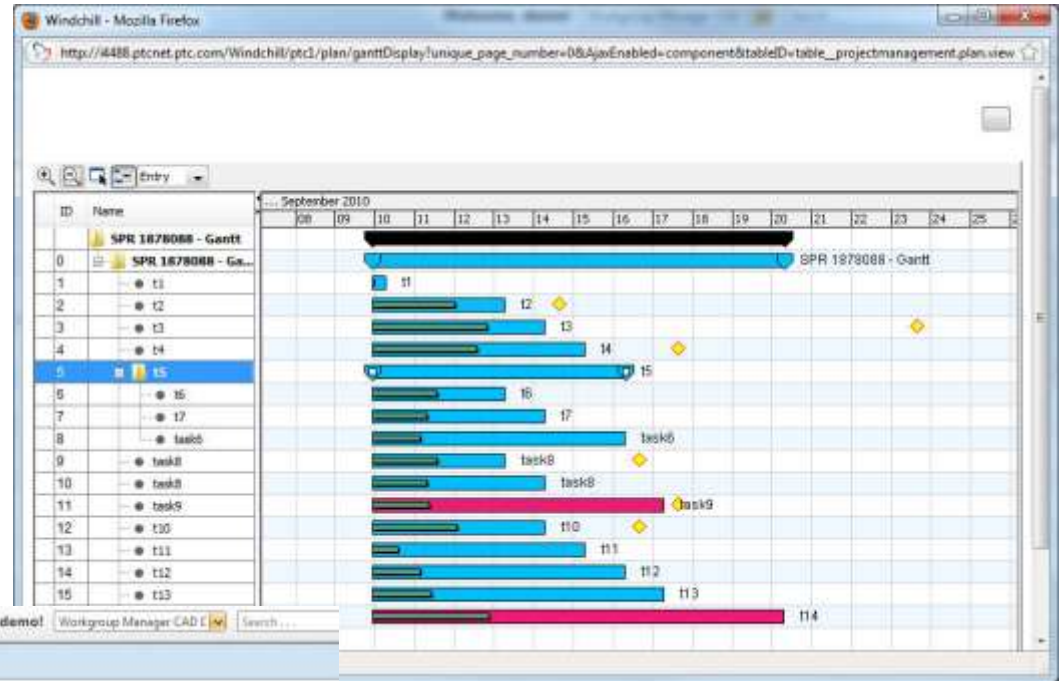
Windchill - Mozilla Firefox

http://i4488.ptcnet.ptc.com/Windchill/ptc1/plan/ganttDisplay?unique_page_number=0&AjaxEnabled=component&tableID=table__projectmanagement.plan.view

Entry

| ID | Name |
|---|---|
| | SPR 1878088 - Gantt |
| 0 | SPR 1878088 - Ga... |
| 1 | t1 |
| 2 | t2 |
| 3 | t3 |
| 4 | t4 |
| 5 | t5 |
| 6 | t6 |
| 7 | t7 |
| 8 | task6 |
| 9 | task8 |
| 10 | task8 |
| 11 | task9 |
| 12 | t10 |
| 13 | t11 |
| 14 | t12 |
| 15 | t13 |

... September 2010
08 09 10 11 12 13 14 15 16 17 18 19 20 21 22 23 24 25

SPR 1878088 - Gantt
t1
t2
t3
t4
t5
t6
t7
task6
task8
task8
task9
t10
t11
t12
t13
t14

demo! Workgroup Manager CAD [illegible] Search...